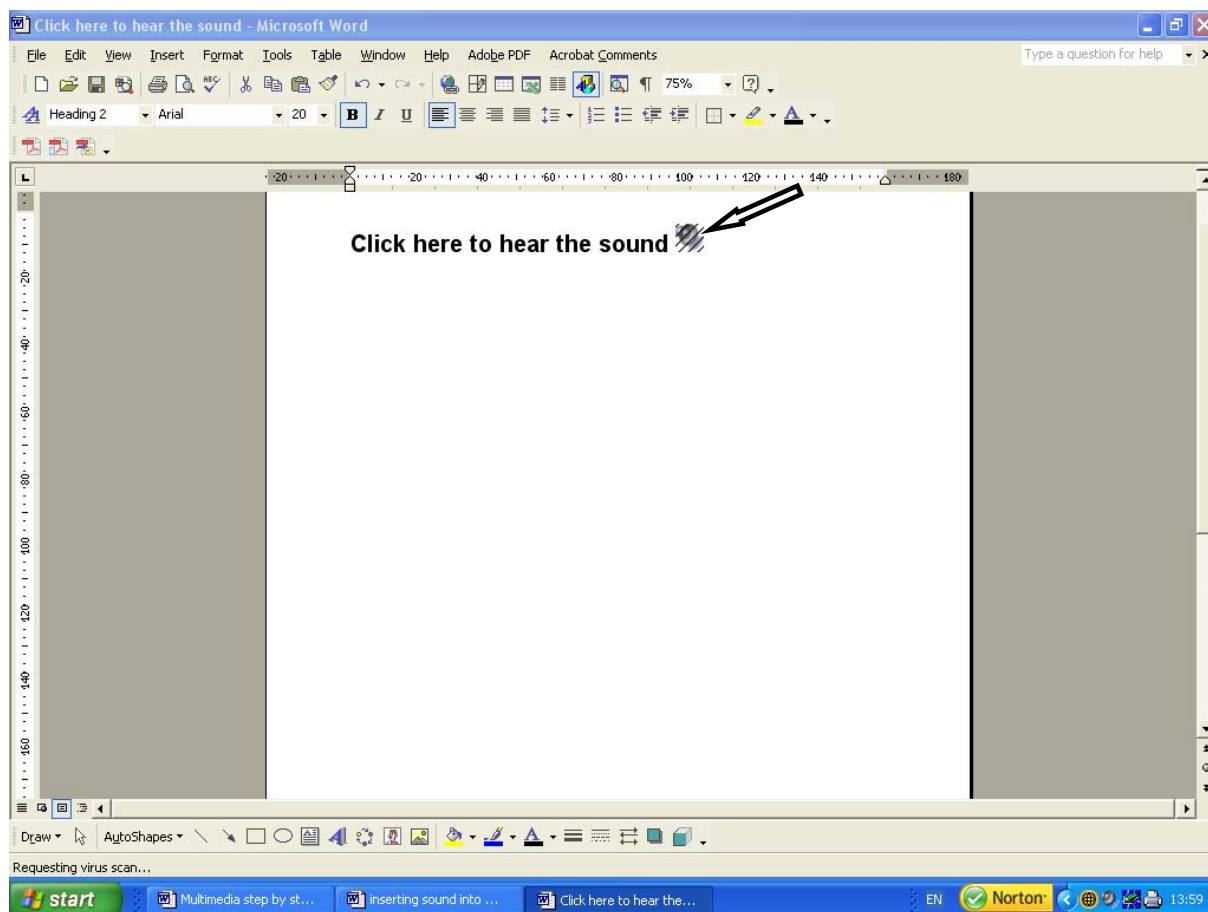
Click here to hear the sound - Microsoft Word

File Edit View Insert Format Tools Table Window Help Adobe PDF Acrobat Comments

Type a question for help

75%

Heading 2 Arial 20

B I U

20 20 40 60 80 100 120 140 180

Click here to hear the sound

20 40 60 80 100 120 140 160

Draw AutoShapes

Requesting virus scan...

start Multimedia step by st... inserting sound into ... Click here to hear the...

EN Norton 13:59